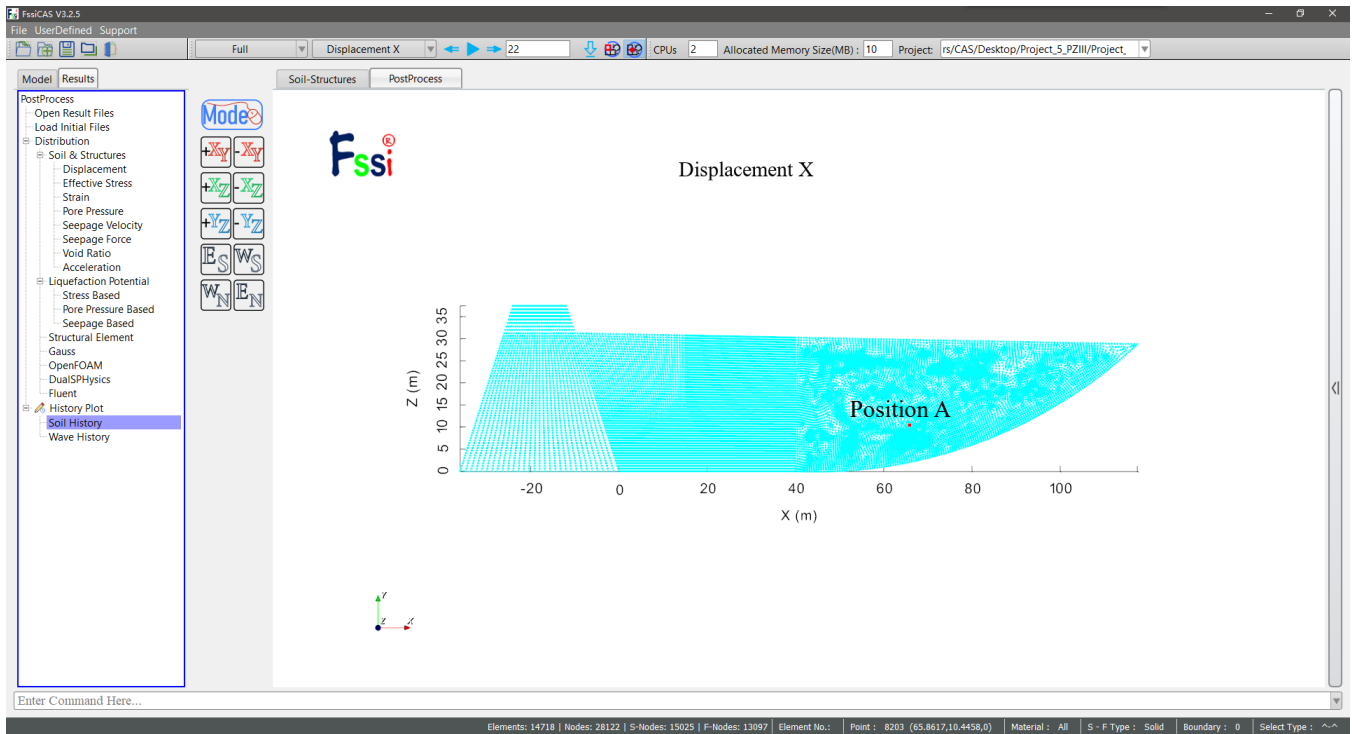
FssiCAS V3.2.5
File UserDefined Support
Full
Displacement X
22
CPUs 2
Allocated Memory Size(MB) : 10
Project: rs/CAS/Desktop/Project_5_PZIII/Project_

Model Results

PostProcess
Open Result Files
Load Initial Files
Distribution
Soil & Structures
Displacement
Effective Stress
Strain
Pore Pressure
Seepage Velocity
Seepage Force
Void Ratio
Acceleration
Liquefaction Potential
Stress Based
Pore Pressure Based
Seepage Based
Structural Element
Gauss
OpenFOAM
DualSPHysics
Fluent
History Plot
Soil History
Wave History

Mode
+Xy -Xy
+Xz -Xz
+Yz -Yz
ES WS
WN EN

Soil-Structures PostProcess

Fssi®

Displacement X

Position A

Z (m)
35
30
25
20
15
10
5
0

-20 0 20 40 60 80 100
X (m)

Y
Z X

Enter Command Here...

Elements: 14718 | Nodes: 28122 | S-Nodes: 15025 | F-Nodes: 13097 | Element No.: | Point : 8203 (65.8617,10.4458,0) | Material : All | S - F Type : Solid | Boundary : 0 | Select Type : ^-^